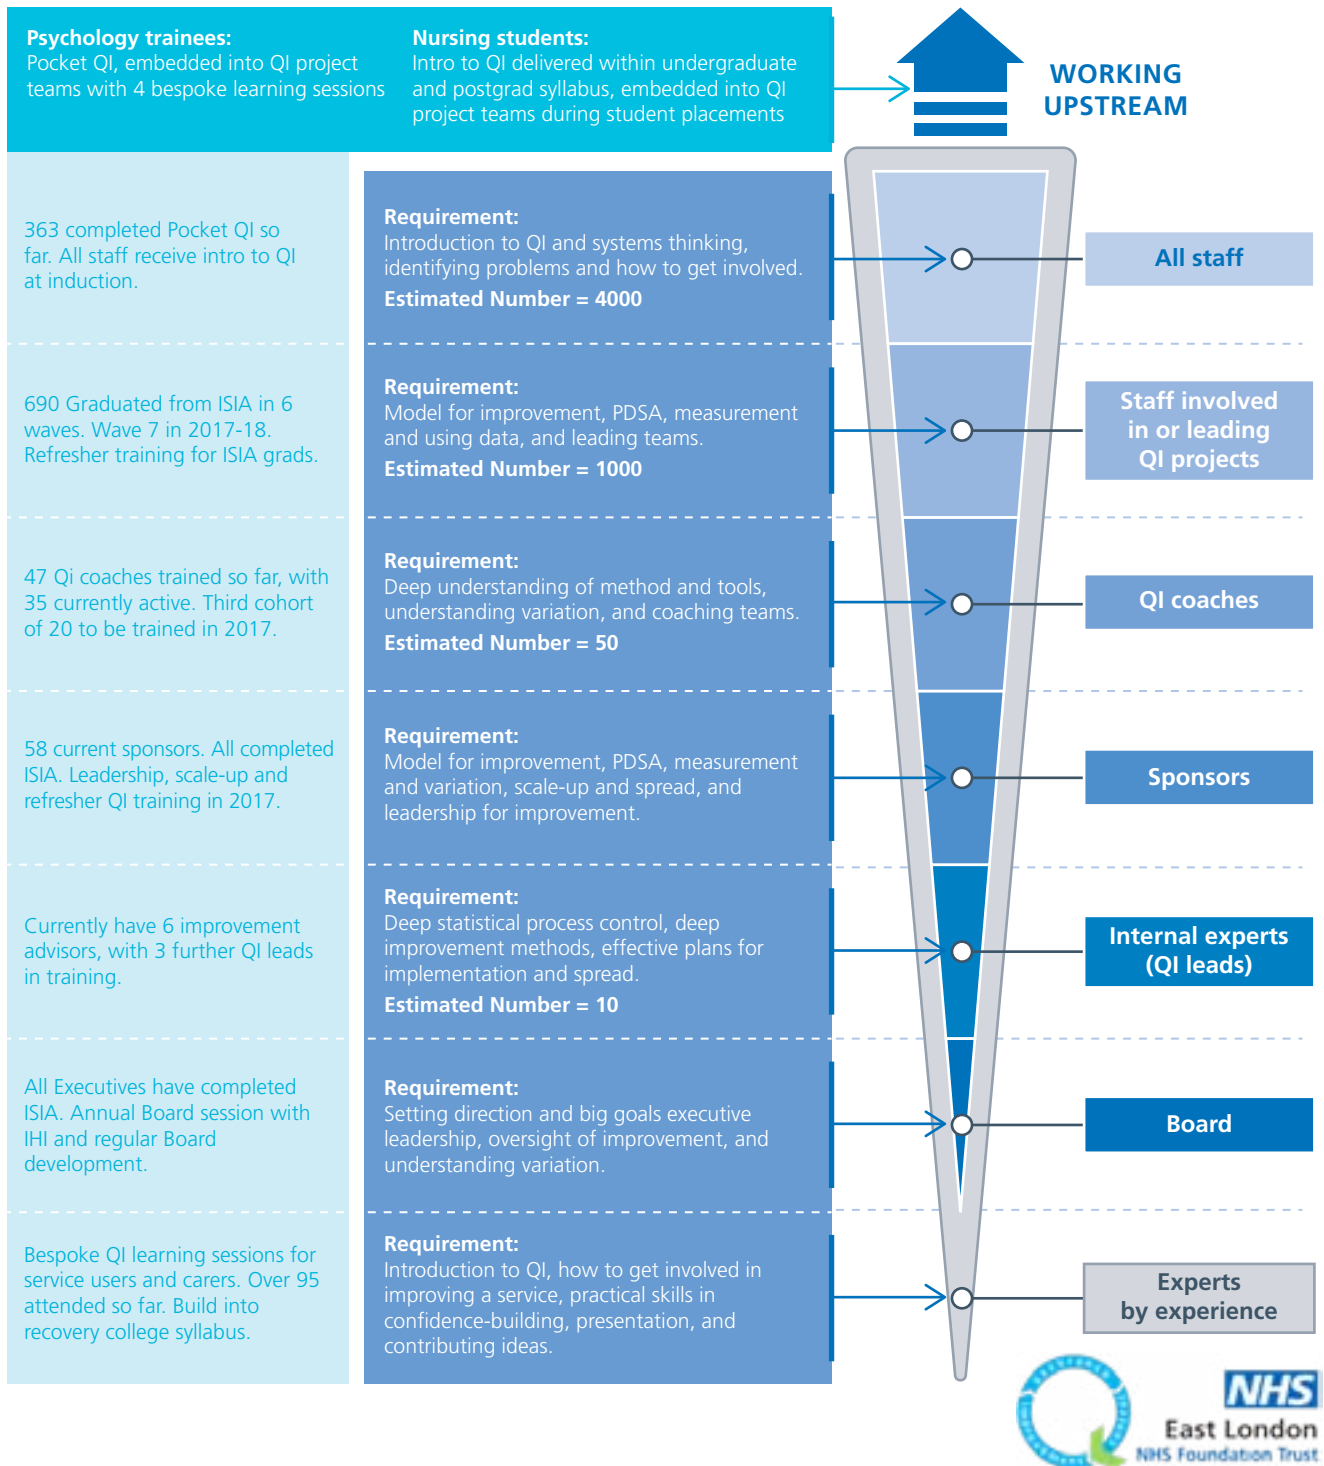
Psychology trainees:
Pocket QI, embedded into QI project teams with 4 bespoke learning sessions

Nursing students:
Intro to QI delivered within undergraduate and postgrad syllabus, embedded into QI project teams during student placements

WORKING UPSTREAM

363 completed Pocket QI so far. All staff receive intro to QI at induction.

Requirement:
Introduction to QI and systems thinking, identifying problems and how to get involved.
Estimated Number = 4000

All staff

690 Graduated from ISIA in 6 waves. Wave 7 in 2017-18. Refresher training for ISIA grads.

Requirement:
Model for improvement, PDSA, measurement and using data, and leading teams.
Estimated Number = 1000

Staff involved in or leading QI projects

47 Qi coaches trained so far, with 35 currently active. Third cohort of 20 to be trained in 2017.

Requirement:
Deep understanding of method and tools, understanding variation, and coaching teams.
Estimated Number = 50

QI coaches

58 current sponsors. All completed ISIA. Leadership, scale-up and refresher QI training in 2017.

Requirement:
Model for improvement, PDSA, measurement and variation, scale-up and spread, and leadership for improvement.

Sponsors

Currently have 6 improvement advisors, with 3 further QI leads in training.

Requirement:
Deep statistical process control, deep improvement methods, effective plans for implementation and spread.
Estimated Number = 10

Internal experts (QI leads)

All Executives have completed ISIA. Annual Board session with IHI and regular Board development.

Requirement:
Setting direction and big goals executive leadership, oversight of improvement, and understanding variation.

Board

Bespoke QI learning sessions for service users and carers. Over 95 attended so far. Build into recovery college syllabus.

Requirement:
Introduction to QI, how to get involved in improving a service, practical skills in confidence-building, presentation, and contributing ideas.

Experts by experience

NHS
East London
NHS Foundation Trust